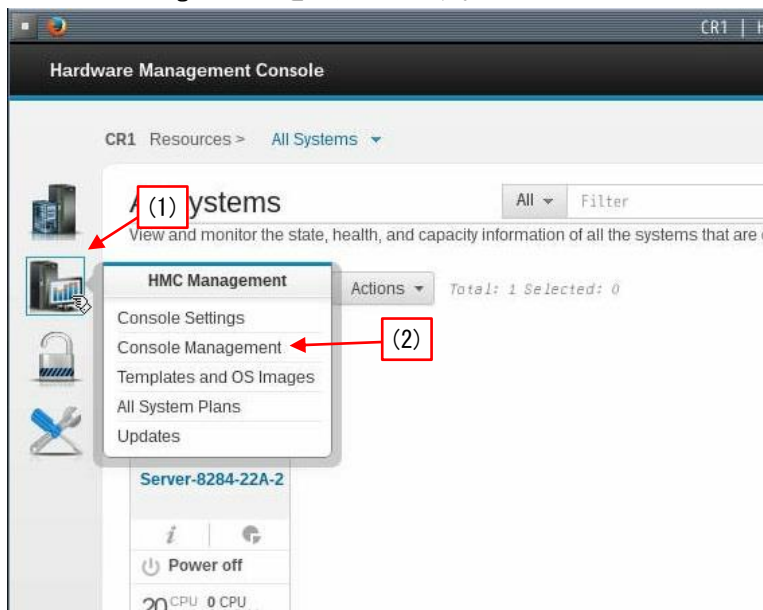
CR1 | H

Hardware Management Console

CR1 Resources > All Systems

A (1) ystems

All Filter

View and monitor the state, health, and capacity information of all the systems that are

HMC Management

Actions Total: 1 Selected: 0

Console Settings

Console Management (2)

Templates and OS Images

All System Plans

Updates

Server-8284-22A-2

i

Power off

20 CPU 0 CPU